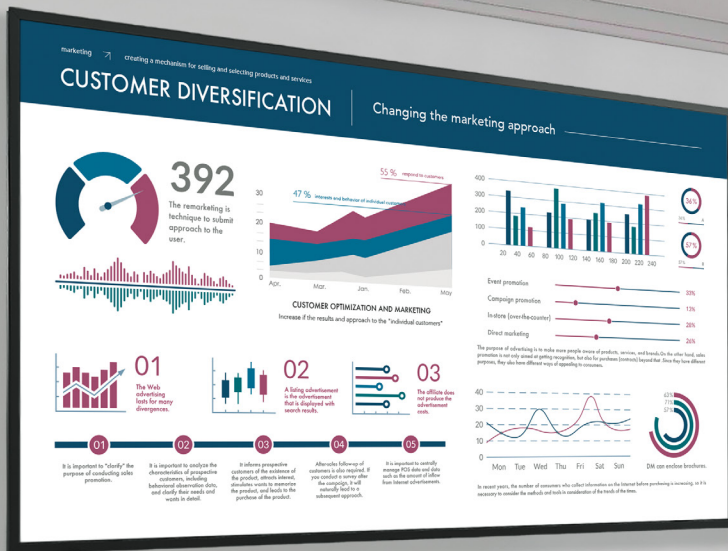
marketing creating a mechanism for selling and selecting products and services

CUSTOMER DIVERSIFICATION

Changing the marketing approach

392

The remarketing is technique to submit approach to the user.

55 % respond to customers

47 % interests and behavior of individual customers

30
20
10
0

Apr. Mar. Jan. Feb. May

CUSTOMER OPTIMIZATION AND MARKETING

Increase if the results and approach to the "individual customers"

400
300
200
100
0

20 40 60 80 100 120 140 160 180 200 220 240

36%

57%

Event promotion 30%

Campaign promotion 13%

In-store (over-the-counter) 26%

Direct marketing 28%

The purpose of advertising is to make more people aware of products, services, and brands.On the other hand, sales promotion is not only aimed at getting recognition, but also for purchases (contracts) beyond that. Since they have different purposes, they also have different ways of appealing to consumers.

01

The Web advertising lasts for many divergences.

02

A listing advertisement is the advertisement that is displayed with search results.

03

The affiliate does not produce the advertisement costs.

40
30
20
10
0

Mon Tue Wed Thu Fri Sat Sun

67%
55%
43%

DM can enclose brochures.

01 02 03 04 05

It is important to "clarify" the purpose of conducting sales promotion.

It is important to analyze the characteristics of prospective customers, including behavioral observation data, and clarify their needs and wants in detail.

It informs prospective customers of the existence of the product, attracts interest, stimulates wants to memorize the product, and leads to the purchase of the product.

Afterwards follow-up of customers is also required. If you conduct a survey after the campaign, it will naturally lead to a subsequent approach.

It is important to centrally manage POS data and data such as the amount of inflow from Internet advertisements.

In recent years, the number of consumers who collect information on the Internet before purchasing is increasing, so it is necessary to consider the methods and tools in consideration of the trends of the times.